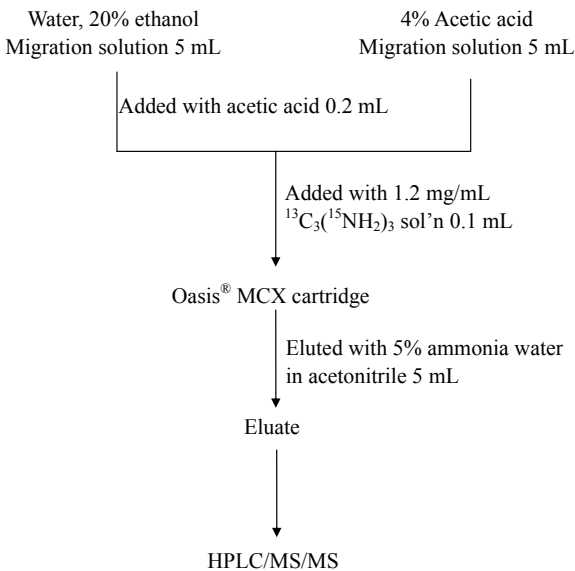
Water, 20% ethanol
Migration solution 5 mL

4% Acetic acid
Migration solution 5 mL

Added with acetic acid 0.2 mL

Added with 1.2 mg/mL
$^{13}C_3(^{15}NH_2)_3$ sol'n 0.1 mL

Oasis® MCX cartridge

Eluted with 5% ammonia water
in acetonitrile 5 mL

Eluate

HPLC/MS/MS